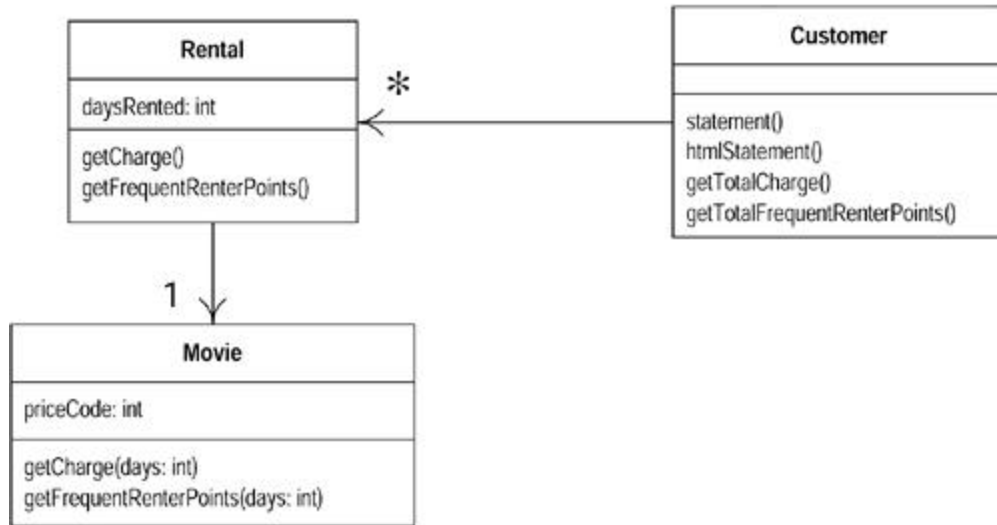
Rental

daysRented: int

getCharge()
getFrequentRenterPoints()

*

Customer

statement()
htmlStatement()
getTotalCharge()
getTotalFrequentRenterPoints()

1

Movie

priceCode: int

getCharge(days: int)
getFrequentRenterPoints(days: int)